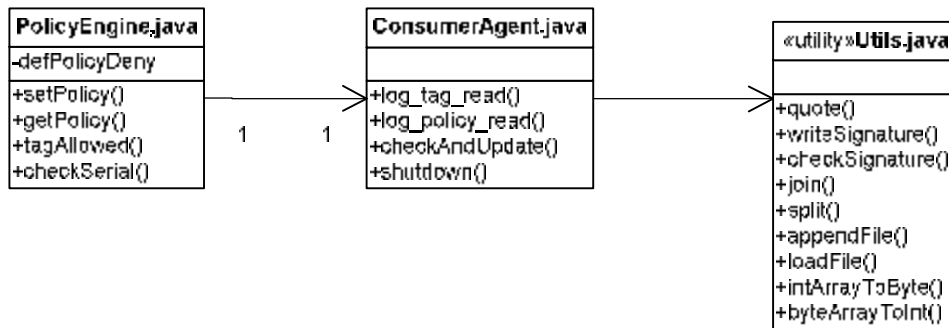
PolicyEngine.java
-defPolicyDeny
+setPolicy()
+getPolicy()
+tagAllowed()
+checkSerial()

1 1

ConsumerAgent.java
+log_tag_read()
+log_policy_read()
+checkAndUpdate()
+shutdown()

«utility»Utils.java
+quote()
+writeSignature()
+checkSignature()
+join()
+split()
+appendFile()
+loadFile()
+intArrayToByte()
+byteArrayToInt()